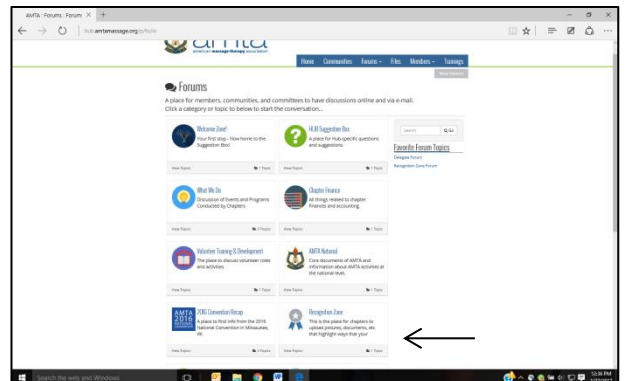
AMTA : Forums : Forum ×

hub.amtamassage.org/hub

amta

american massage therapy association

Home Communities Forums Files Members Trainings

Forums

A place for members, communities, and committees to have discussions online and via e-mail. Click a category or topic to below to start the conversation...

Welcome Zone!
Your first stop - Now home to the Suggestion Box!

View Topics 1 Topic

HUB Suggestion Box
A place for Hub-specific questions and suggestions.

View Topics 1 Topic

What We Do
Discussion of Events and Programs Conducted by Chapters

View Topics 3 Topics

Chapter Finance
All things related to chapter finances and accounting.

View Topics 1 Topic

Volunteer Training & Development
The place to discuss volunteer roles and activities.

View Topics 1 Topic

AMTA National
Core documents of AMTA and information about AMTA activities at the national level.

View Topics 1 Topic

2016 Convention Recap
A place to find info from the 2016 National Convention in Milwaukee, WI.

View Topics 3 Topics

Recognition Zone
This is the place for chapters to upload pictures, documents, etc that highlight ways that your

View Topics 1 Topic

Search

Favorite Forum Topics
Delegate Forum
Recognition Zone Forum

Search the web and Windows

12:36 PM